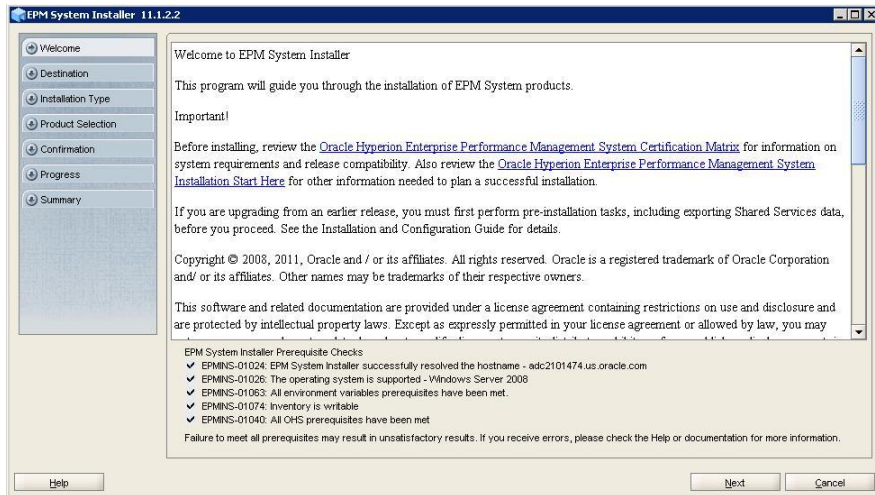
EPM System Installer 11.1.2.2

Welcome
Destination
Installation Type
Product Selection
Confirmation
Progress
Summary

Welcome to EPM System Installer

This program will guide you through the installation of EPM System products.

Important!

Before installing, review the Oracle Hyperion Enterprise Performance Management System Certification Matrix for information on system requirements and release compatibility. Also review the Oracle Hyperion Enterprise Performance Management System Installation Start Here for other information needed to plan a successful installation.

If you are upgrading from an earlier release, you must first perform pre-installation tasks, including exporting Shared Services data, before you proceed. See the Installation and Configuration Guide for details.

Copyright © 2008, 2011, Oracle and / or its affiliates. All rights reserved. Oracle is a registered trademark of Oracle Corporation and/ or its affiliates. Other names may be trademarks of their respective owners.

This software and related documentation are provided under a license agreement containing restrictions on use and disclosure and are protected by intellectual property laws. Except as expressly permitted in your license agreement or allowed by law, you may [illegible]

EPM System Installer Prerequisite Checks
✔ EPMINS-01024: EPM System Installer successfully resolved the hostname - adc2101474.us.oracle.com
✔ EPMINS-01026: The operating system is supported - Windows Server 2008
✔ EPMINS-01063: All environment variables prerequisites have been met.
✔ EPMINS-01074: Inventory is writable
✔ EPMINS-01040: All OHS prerequisites have been met
Failure to meet all prerequisites may result in unsatisfactory results. If you receive errors, please check the Help or documentation for more information.

Help
Next
Cancel